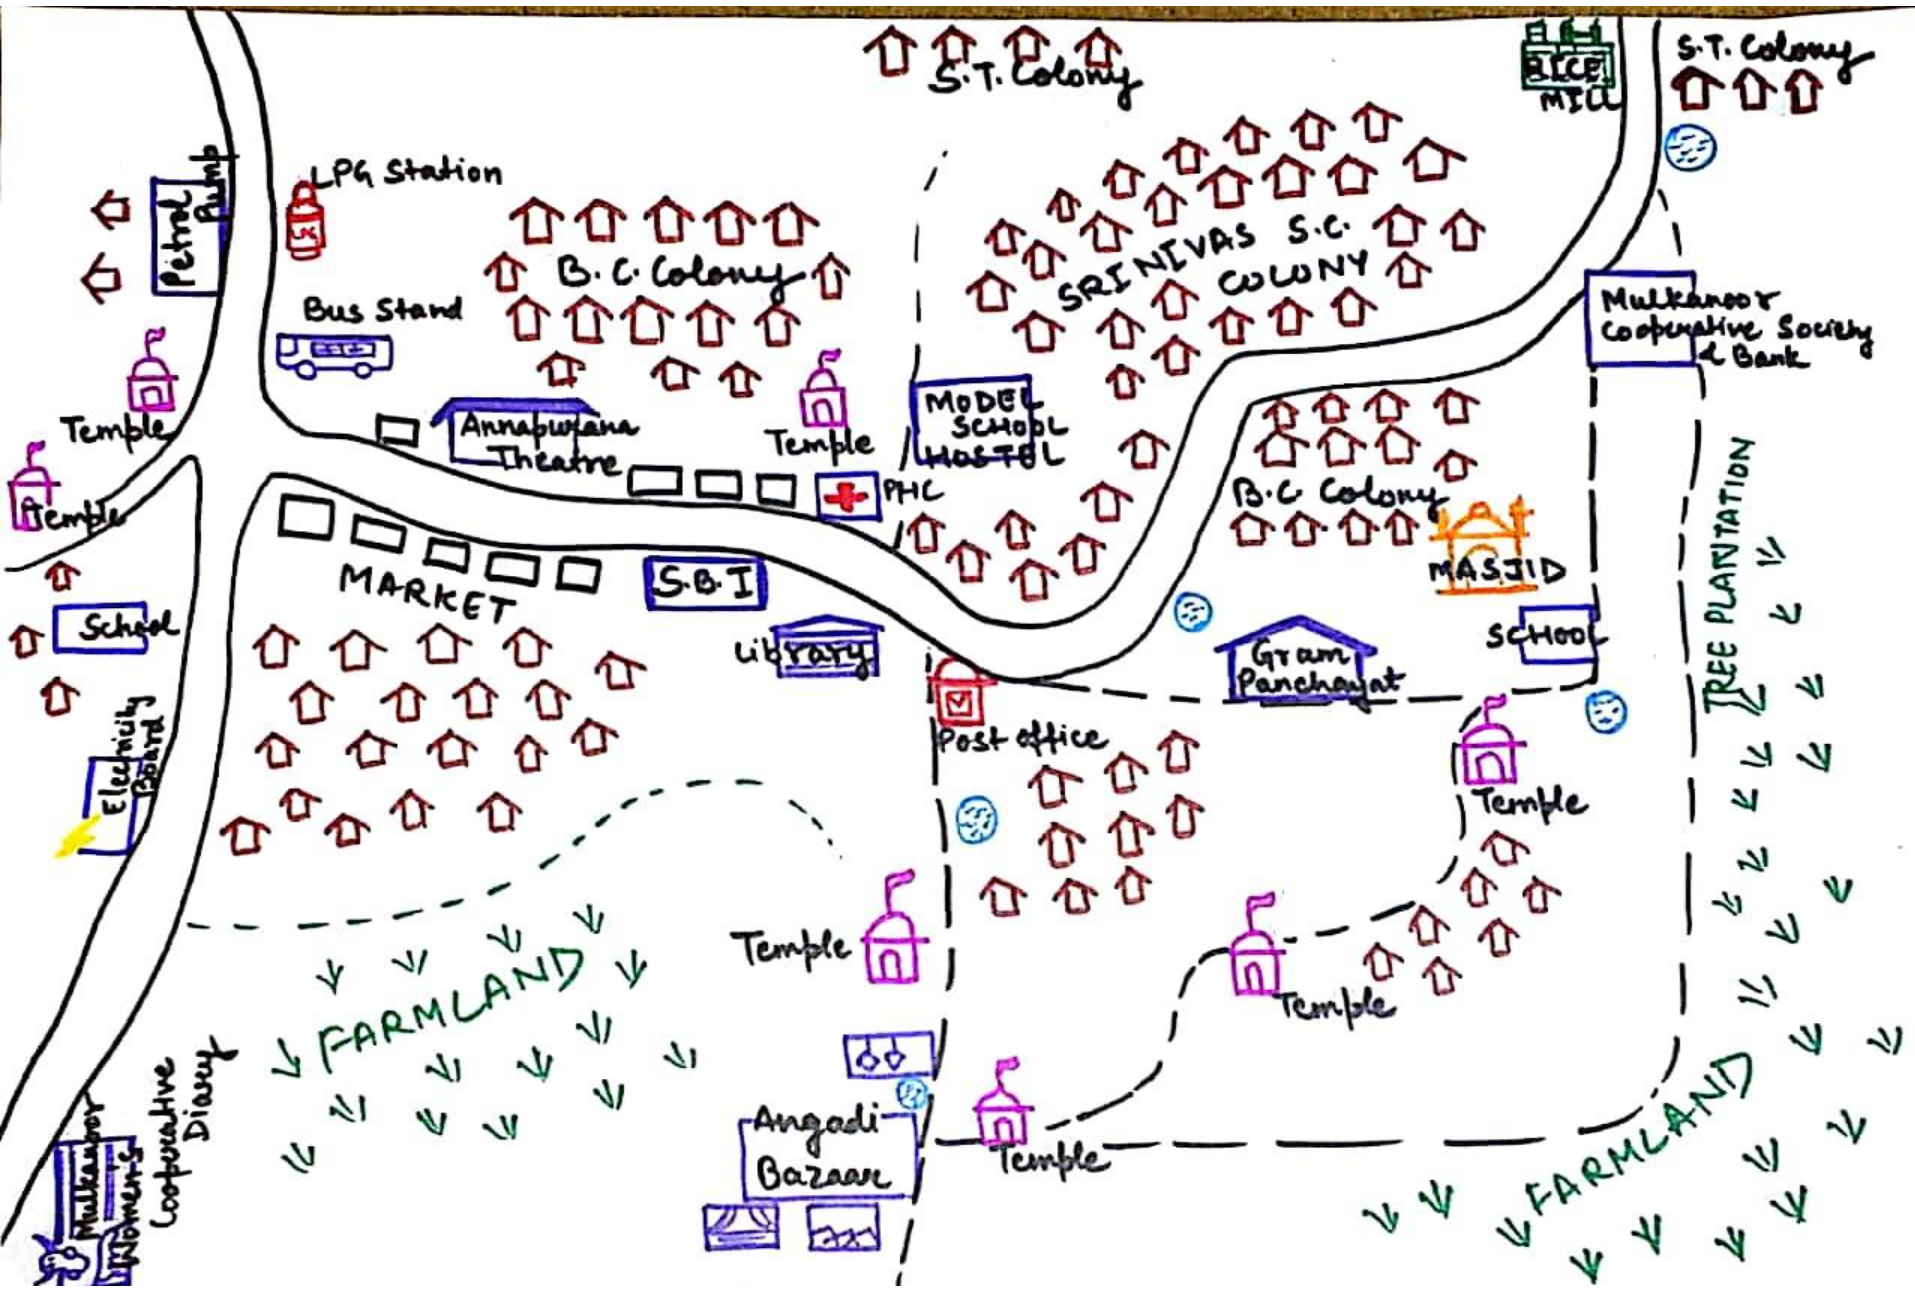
S.T. Colony

RICE MILL

S.T. Colony

Petrol Pump

LPG Station

B.C. Colony

SRINIVAS S.C. COLONY

Mulkanoor Cooperative Society & Bank

Bus Stand

Temple

Temple

Annapurana Theatre

Temple

MODEL SCHOOL HOSTEL

PHC

B.C. Colony

TREE PLANTATION

MARKET

S.B.I

MASJID

School

Library

SCHOOL

Gram Panchayat

Electricity Board

Post office

Temple

FARMLAND

Temple

Temple

Mulkanoor Women's Cooperative Diary

Angadi Bazaar

Temple

FARMLAND